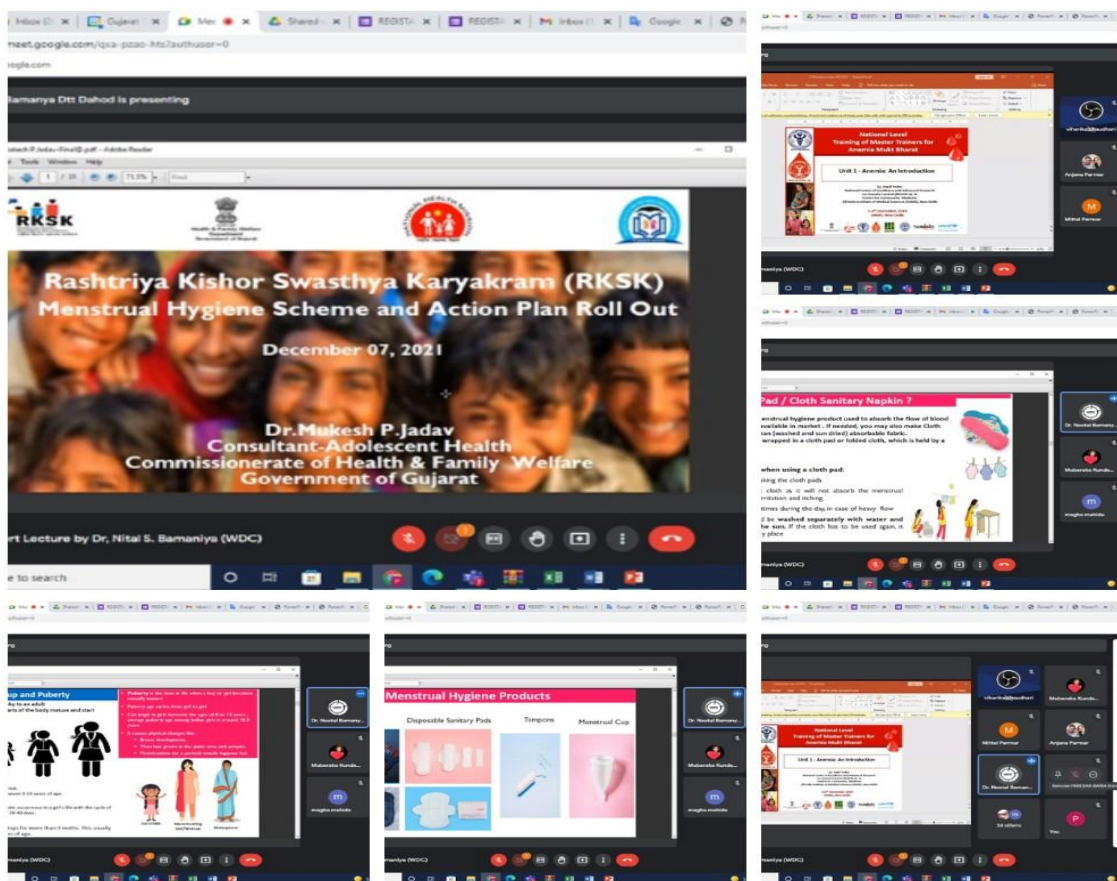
Inbox | Gujarat | Mee | Shared | REGISTR | REGISTR | Inbox | Google

meet.google.com/qxa-pzao-hts?authuser=0

ogle.com

Bamanya Dtt Dahod is presenting

ukesh P.Jadav-Final@.pdf - Adobe Reader

Tools Window Help

1 / 35 71.5% Find

RKSK

Health & Family Welfare Department Government of Gujarat

Rashtriya Kishor Swasthya Karyakram (RKSK)
Menstrual Hygiene Scheme and Action Plan Roll Out

December 07, 2021

Dr.Mukesh P.Jadav
Consultant-Adolescent Health
Commissionerate of Health & Family Welfare
Government of Gujarat

rt Lecture by Dr, Nital S. Bamaniya (WDC)

e to search

National Level
Training of Master Trainers for
Anemia Mukt Bharat

Unit 1 - Anemia: An Introduction

Arjuna Parmar

Mittal Parmar

amaniya (WDC)

Pad / Cloth Sanitary Napkin ?

enstrual hygiene product used to absorb the flow of blood available in market . If needed, you may also make Cloth an (washed and sun dried) absorbable fabric wrapped in a cloth pad or folded cloth, which is held by a

when using a cloth pad:

Dr. Neetal Bamany...

Mubaraka Kunda...

megha mahida

up and Puberty

Puberty

Dr. Neetal Bamany...

Mubaraka Kunda...

megha mahida

amaniya (WDC)

Menstrual Hygiene Products

Disposable Sanitary Pads

Tampons

Menstrual Cup

amaniya (WDC)

National Level
Training of Master Trainers for
Anemia Mukt Bharat

Unit 1 - Anemia: An Introduction

Mubaraka Kunda...

Mittal Parmar

Arjuna Parmar

Dr. Neetal Baman...

34 others

You

amaniya (WDC)